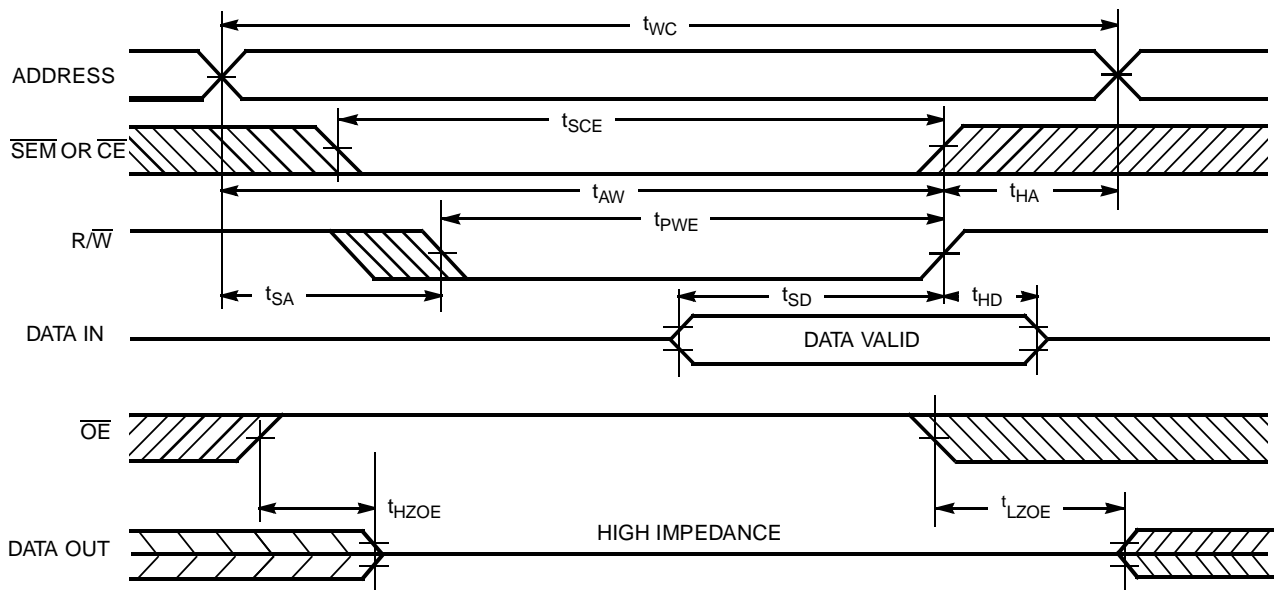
$t_{WC}$

ADDRESS

$t_{SCE}$

$\overline{SEM}$ OR $\overline{CE}$

$t_{AW}$

$t_{HA}$

$t_{PWE}$

R/$\overline{W}$

$t_{SA}$

$t_{SD}$

$t_{HD}$

DATA IN

DATA VALID

$\overline{OE}$

$t_{HZOE}$

$t_{LZOE}$

DATA OUT

HIGH IMPEDANCE